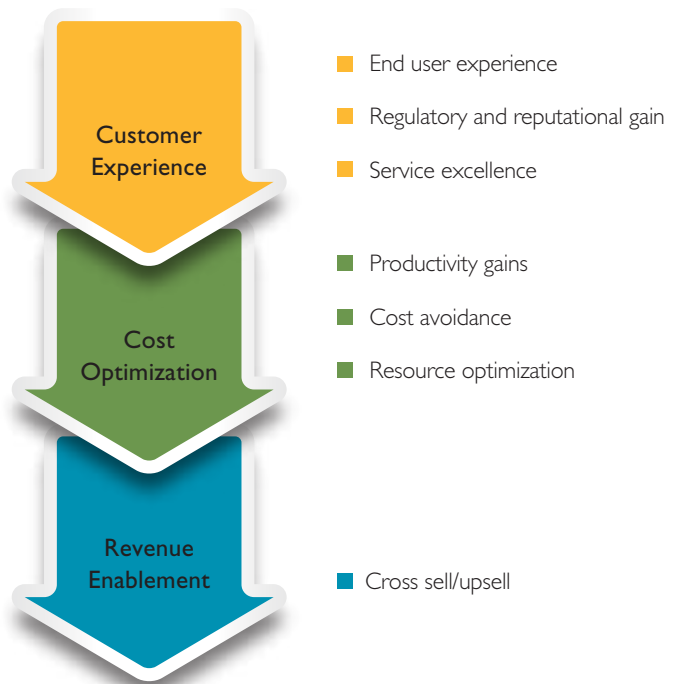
Customer Experience

End user experience

Regulatory and reputational gain

Service excellence

Cost Optimization

Productivity gains

Cost avoidance

Resource optimization

Revenue Enablement

Cross sell/upsell